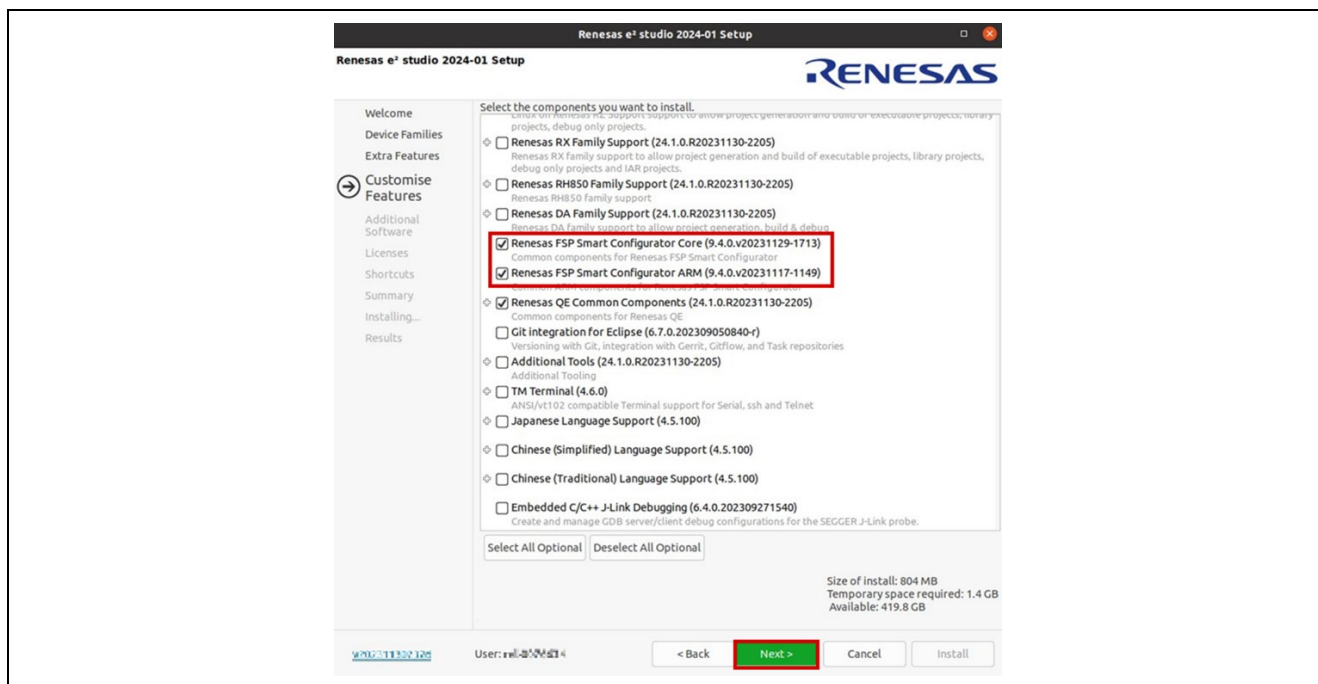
Renesas e² studio 2024-01 Setup

Renesas e² studio 2024-01 Setup

RENESAS

Welcome
Device Families
Extra Features
Customise Features
Additional Software
Licenses
Shortcuts
Summary
Installing...
Results

Select the components you want to install.

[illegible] projects, debug only projects.

Renesas RX Family Support (24.1.0.R20231130-2205)
Renesas RX family support to allow project generation and build of executable projects, library projects, debug only projects and IAR projects.

Renesas RH850 Family Support (24.1.0.R20231130-2205)
Renesas RH850 family support

Renesas DA Family Support (24.1.0.R20231130-2205)
Renesas DA family support to allow project generation, build & debug

Renesas FSP Smart Configurator Core (9.4.0.v20231129-1713)
Common components for Renesas FSP Smart Configurator

Renesas FSP Smart Configurator ARM (9.4.0.v20231117-1149)
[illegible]

Renesas QE Common Components (24.1.0.R20231130-2205)
Common components for Renesas QE

Git integration for Eclipse (6.7.0.202309050840-r)
Versioning with Git, integration with Gerrit, Gitflow, and Task repositories

Additional Tools (24.1.0.R20231130-2205)
Additional Tooling

TM Terminal (4.6.0)
ANSI/vt102 compatible Terminal support for Serial, ssh and Telnet

Japanese Language Support (4.5.100)

Chinese (Simplified) Language Support (4.5.100)

Chinese (Traditional) Language Support (4.5.100)

Embedded C/C++ J-Link Debugging (6.4.0.202309271540)
Create and manage GDB server/client debug configurations for the SEGGER J-Link probe.

Select All Optional
Deselect All Optional

Size of install: 804 MB
Temporary space required: 1.4 GB
Available: 419.8 GB

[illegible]
User: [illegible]
< Back
Next >
Cancel
Install